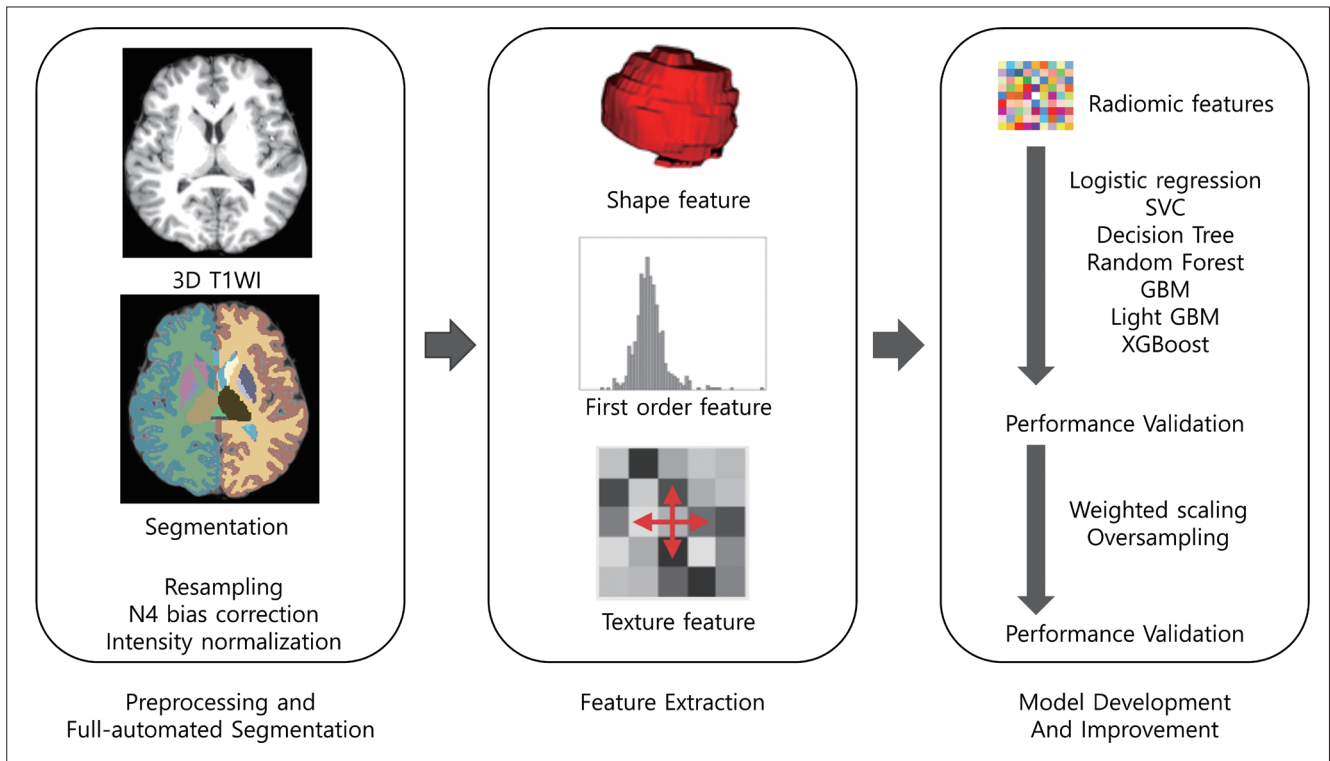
3D T1WI

Segmentation

Resampling
N4 bias correction
Intensity normalization

Preprocessing and
Full-automated Segmentation

Shape feature

First order feature

Texture feature

Feature Extraction

Radiomic features

Logistic regression
SVC
Decision Tree
Random Forest
GBM
Light GBM
XGBoost

Performance Validation

Weighted scaling
Oversampling

Performance Validation

Model Development
And Improvement